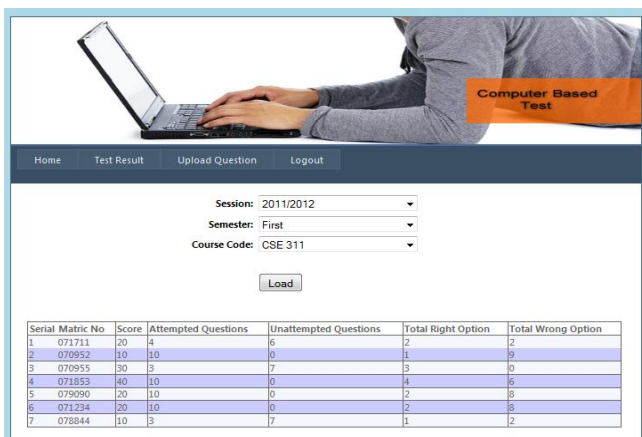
Computer Based Test

Home
Test Result
Upload Question
Logout

Session: 2011/2012
Semester: First
Course Code: CSE 311

Load

| Serial | Matric No | Score | Attempted Questions | Unattempted Questions | Total Right Option | Total Wrong Option |
|---|---|---|---|---|---|---|
| 1 | 071711 | 20 | 4 | 6 | 2 | 2 |
| 2 | 070952 | 10 | 10 | 0 | 1 | 9 |
| 3 | 070955 | 30 | 3 | 7 | 3 | 0 |
| 4 | 071853 | 40 | 10 | 0 | 4 | 6 |
| 5 | 079090 | 20 | 10 | 0 | 2 | 8 |
| 6 | 071234 | 20 | 10 | 0 | 2 | 8 |
| 7 | 078844 | 10 | 3 | 7 | 1 | 2 |